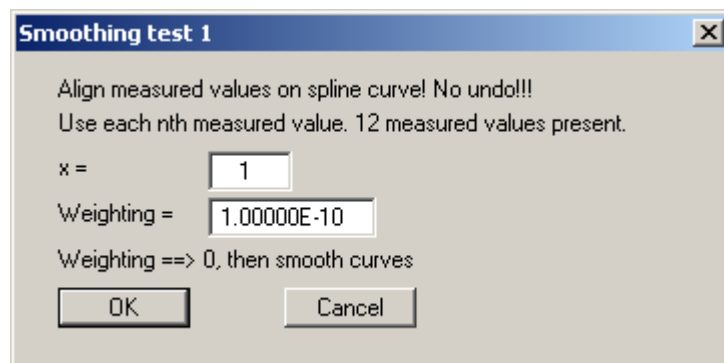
Smoothing test 1

Align measured values on spline curve! No undo!!!
Use each nth measured value. 12 measured values present.

x = 1

Weighting = 1.00000E-10

Weighting ==> 0, then smooth curves

OK

Cancel